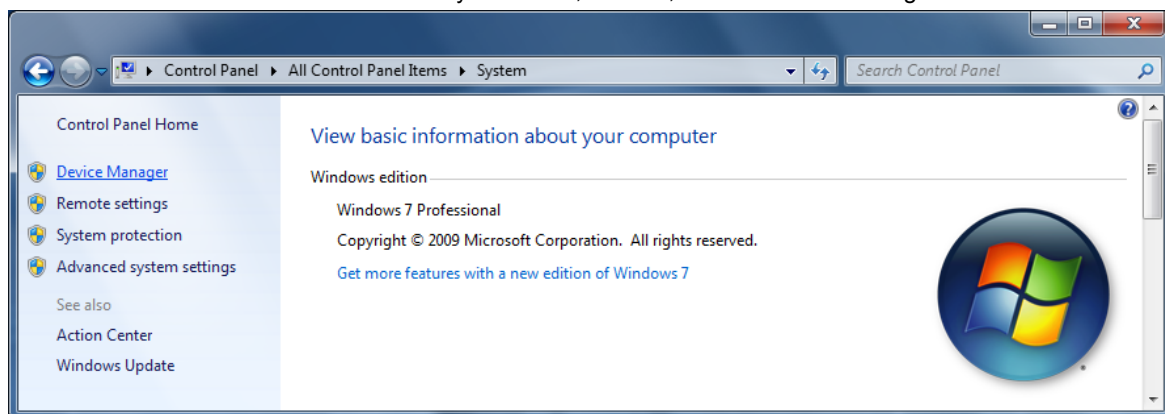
▸ Control Panel ▸ All Control Panel Items ▸ System

Search Control Panel

Control Panel Home

Device Manager

Remote settings

System protection

Advanced system settings

See also

Action Center

Windows Update

View basic information about your computer

Windows edition

Windows 7 Professional

Copyright © 2009 Microsoft Corporation. All rights reserved.

Get more features with a new edition of Windows 7